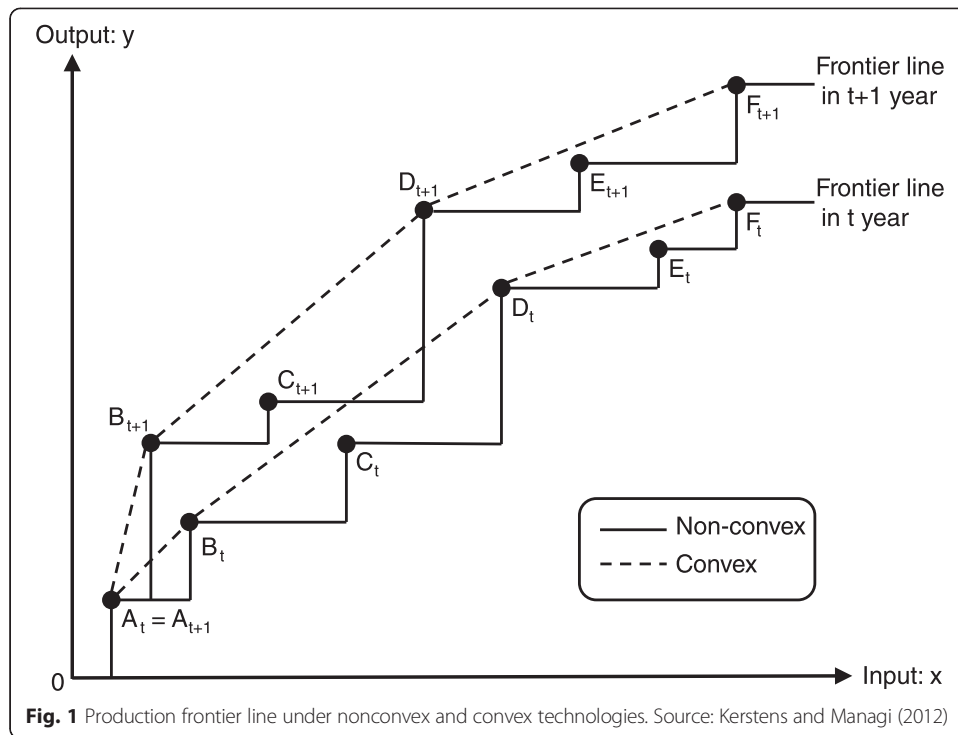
Output: y

Frontier line in t+1 year

Frontier line in t year

$F_{t+1}$

$E_{t+1}$

$D_{t+1}$

$F_t$

$E_t$

$D_t$

$C_{t+1}$

$B_{t+1}$

$C_t$

$B_t$

$A_t = A_{t+1}$

Non-convex

Convex

0

Input: x

**Fig. 1** Production frontier line under nonconvex and convex technologies. Source: Kerstens and Managi (2012)